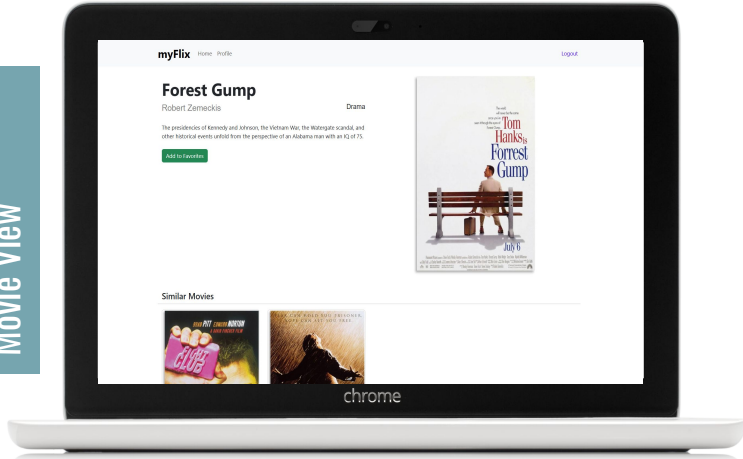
Movie View

myFlix Home Profile

Logout

Forest Gump

Robert Zemeckis

Drama

The presidencies of Kennedy and Johnson, the Vietnam War, the Watergate scandal, and other historical events unfold from the perspective of an Alabama man with an IQ of 75.

Add to Favorites

Tom Hanks is Forrest Gump

July 6

Similar Movies

PITT NORTON

FIGHT CLUB

chrome